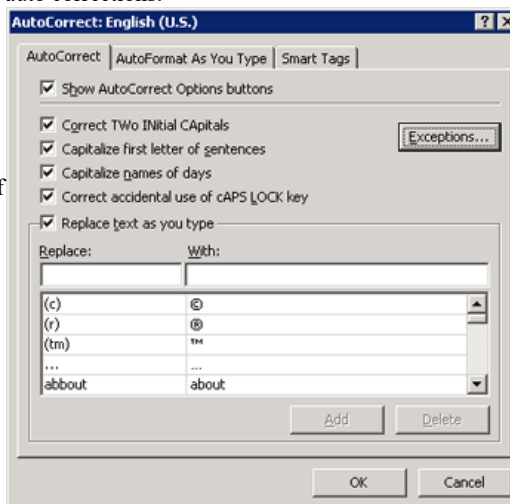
AutoCorrect: English (U.S.)

AutoCorrect | AutoFormat As You Type | Smart Tags

Show AutoCorrect Options buttons

Correct TWo INitial CApitals

Exceptions...

Capitalize first letter of sentences

Capitalize names of days

Correct accidental use of cAPS LOCK key

Replace text as you type

| Replace: | With: |
|---|---|
| (c) | © |
| (r) | ® |
| (tm) | ™ |
| ... | … |
| abbout | about |

Add Delete

OK Cancel